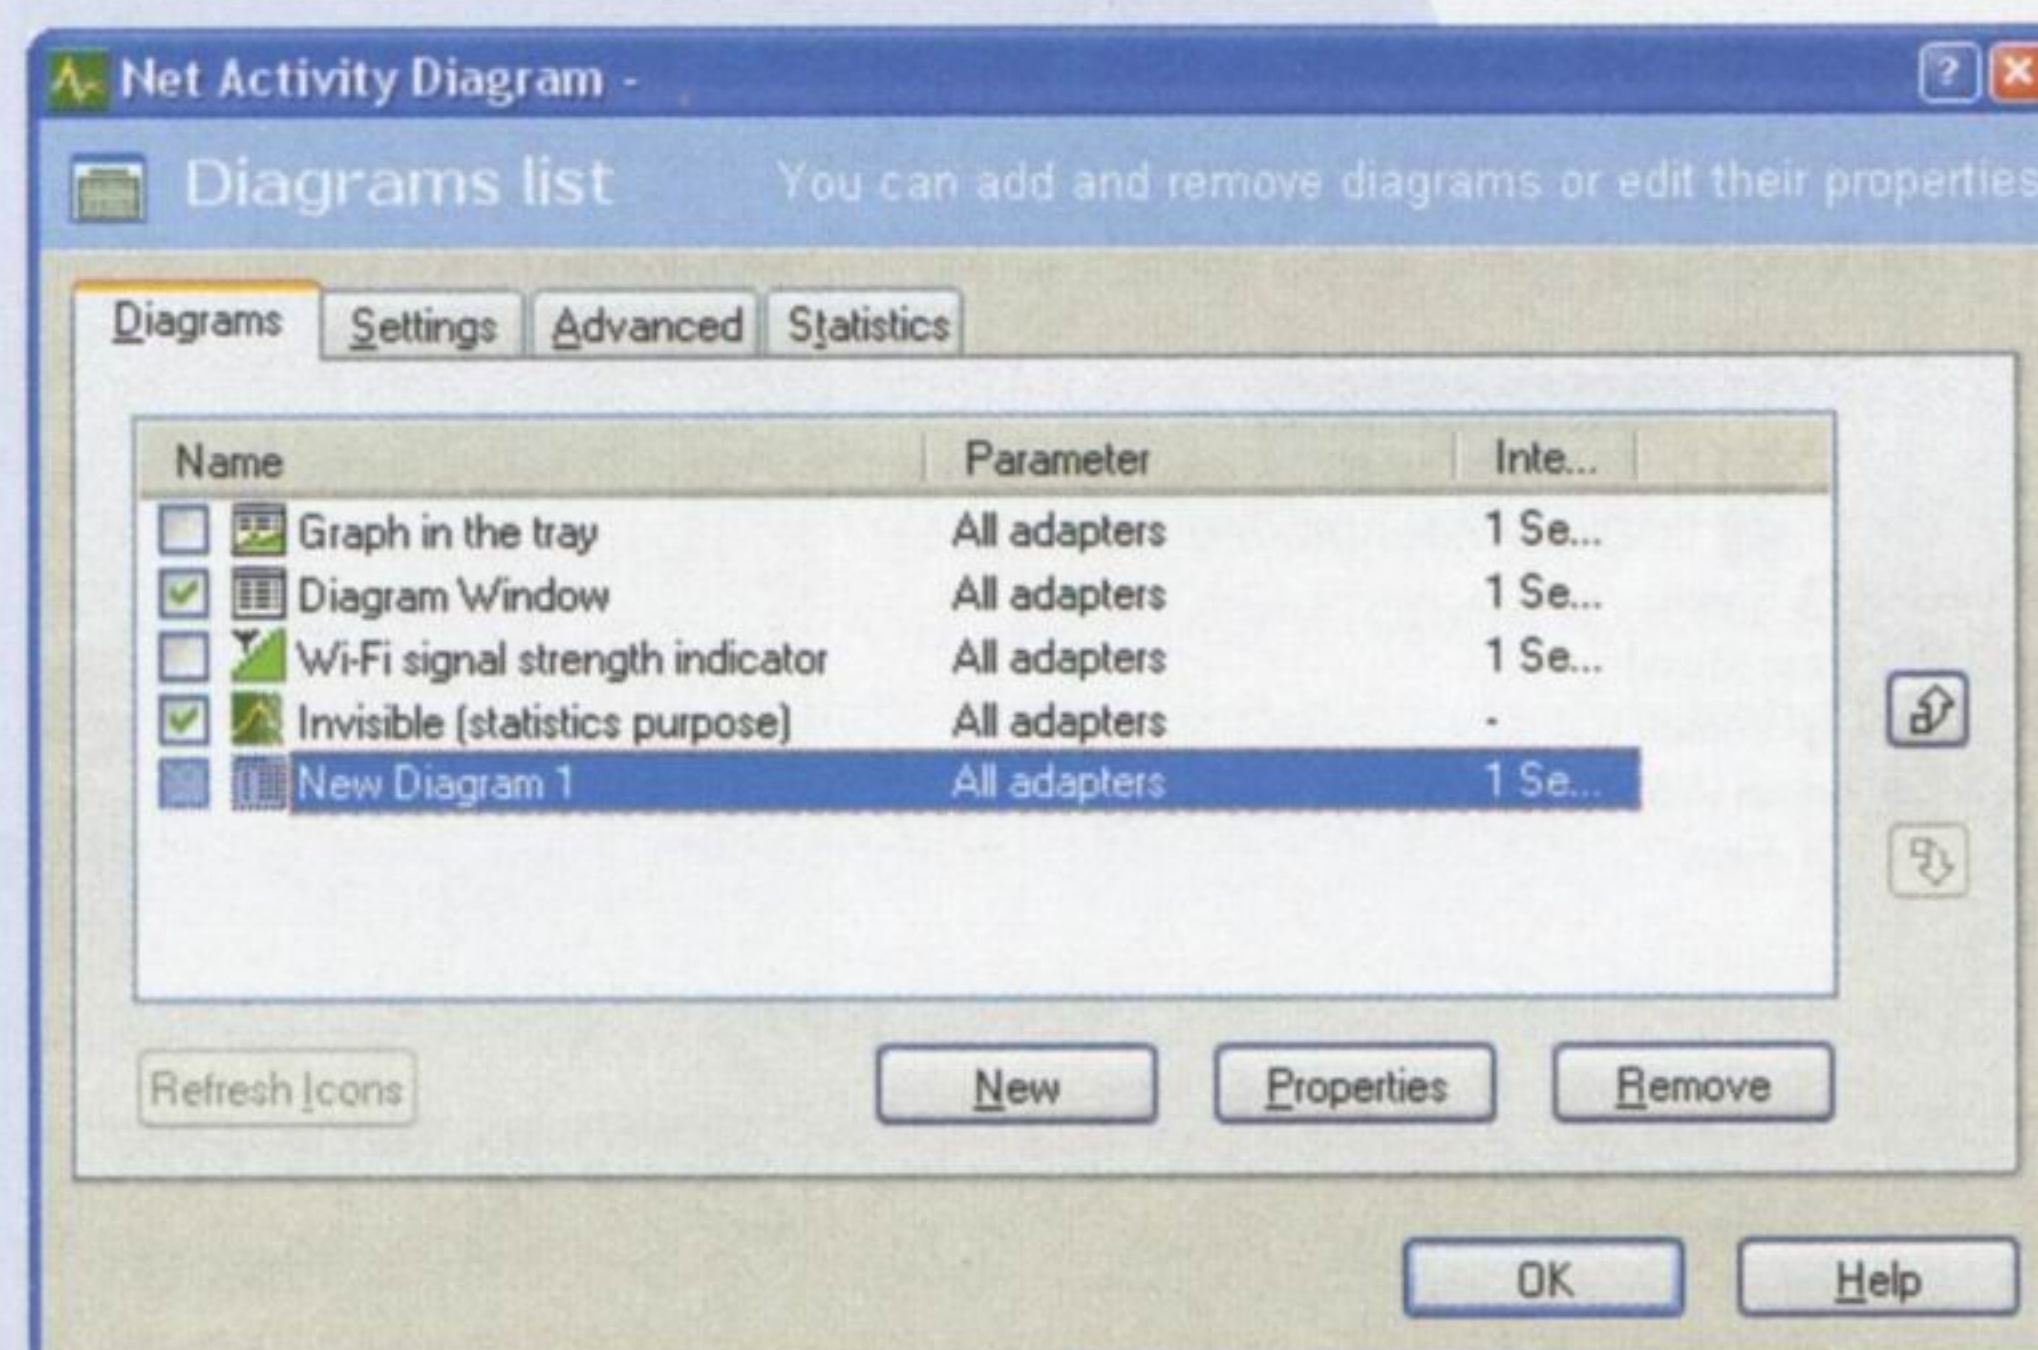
Net Activity Diagram -

?

Diagrams list

You can add and remove diagrams or edit their properties

Diagrams | Settings | Advanced | Statistics

| Name | Parameter | Inte... |
|---|---|---|
| Graph in the tray | All adapters | 1 Se... |
| Diagram Window | All adapters | 1 Se... |
| Wi-Fi signal strength indicator | All adapters | 1 Se... |
| Invisible (statistics purpose) | All adapters | - |
| New Diagram 1 | All adapters | 1 Se... |

Refresh Icons

New

Properties

Remove

OK

Help